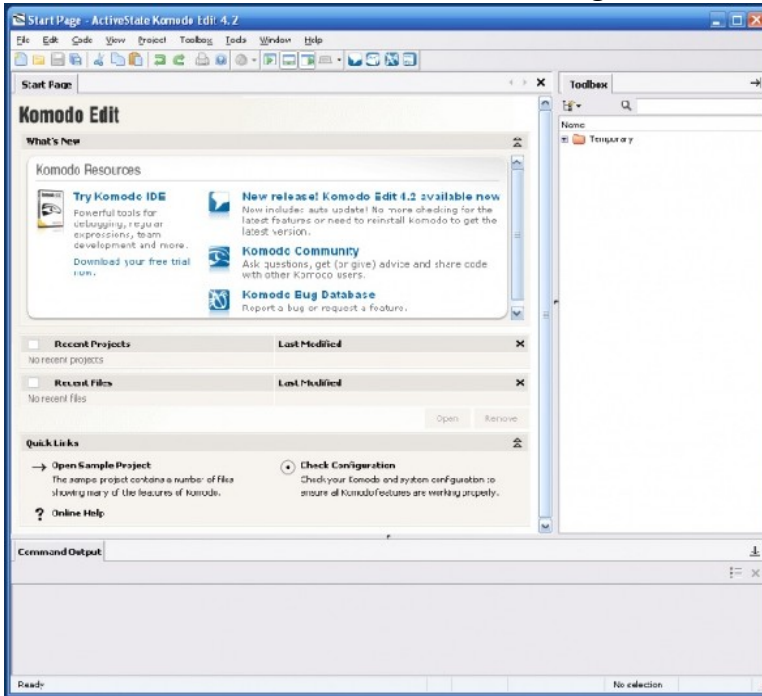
Start Page - ActiveState Komodo Edit 4.2

File Edit Code View Project Toolbox Tools Window Help

Start Page

Toolbox

Komodo Edit

What's New

Komodo Resources

Try Komodo IDE

Powerful tools for debugging, regular expressions, team development and more.

Download your free trial now.

New release! Komodo Edit 4.2 available now

Now includes auto update! No more checking for the latest features or need to reinstall komodo to get the latest version.

Komodo Community

Ask questions, get (or give) advice and share code with other Komodo users.

Komodo Bug Database

Report a bug or request a feature.

Recent Projects

Last Modified

No recent projects

Recent Files

Last Modified

No recent files

Open Remove

Quick Links

Open Sample Project

The sample project contains a number of files showing many of the features of Komodo.

Check Configuration

Check your Komodo and system configuration to ensure all Komodo features are working properly.

Online Help

Name

Temporary

Command Output

Ready

No selection